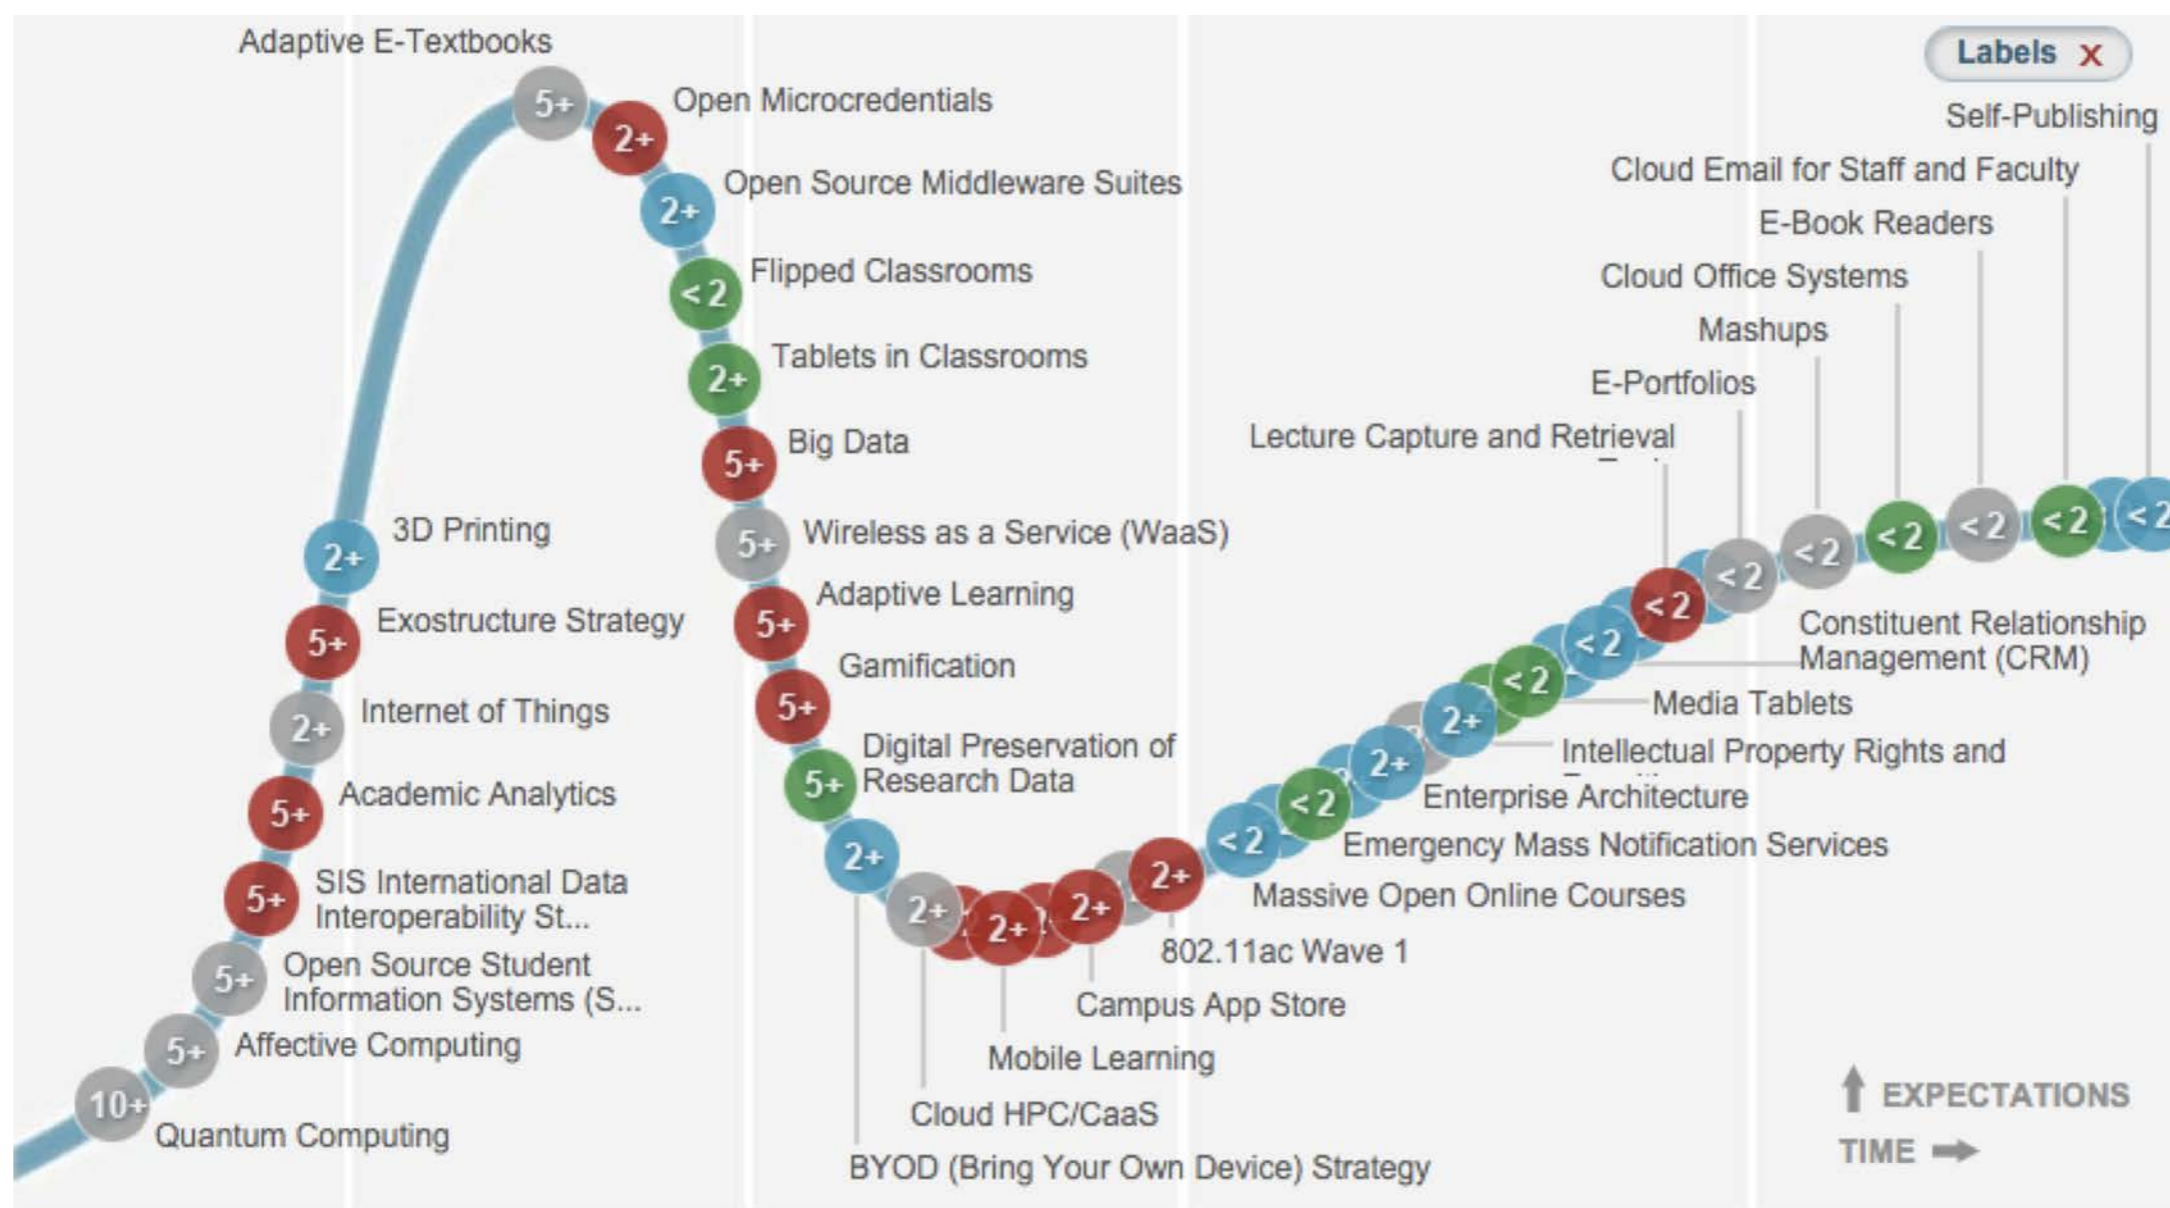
Labels X

Adaptive E-Textbooks
5+
Open Microcredentials
2+
Open Source Middleware Suites
2+
Flipped Classrooms
<2
Tablets in Classrooms
2+
Big Data
5+
Wireless as a Service (WaaS)
5+
Adaptive Learning
5+
Gamification
5+
Digital Preservation of Research Data
5+
2+

3D Printing
2+
Exostructure Strategy
5+
Internet of Things
2+
Academic Analytics
5+
SIS International Data Interoperability St...
5+
Open Source Student Information Systems (S...
5+
Affective Computing
5+
Quantum Computing
10+

2+
2+
2+
2+

Self-Publishing
Cloud Email for Staff and Faculty
E-Book Readers
Cloud Office Systems
Mashups
E-Portfolios
Lecture Capture and Retrieval

<2
<2
<2
<2
<2
<2
<2
<2
<2
<2
<2
2+
2+
<2
<2

Constituent Relationship Management (CRM)
Media Tablets
Intellectual Property Rights and
Enterprise Architecture
Emergency Mass Notification Services
Massive Open Online Courses
802.11ac Wave 1
Campus App Store
Mobile Learning
Cloud HPC/CaaS
BYOD (Bring Your Own Device) Strategy

EXPECTATIONS
TIME